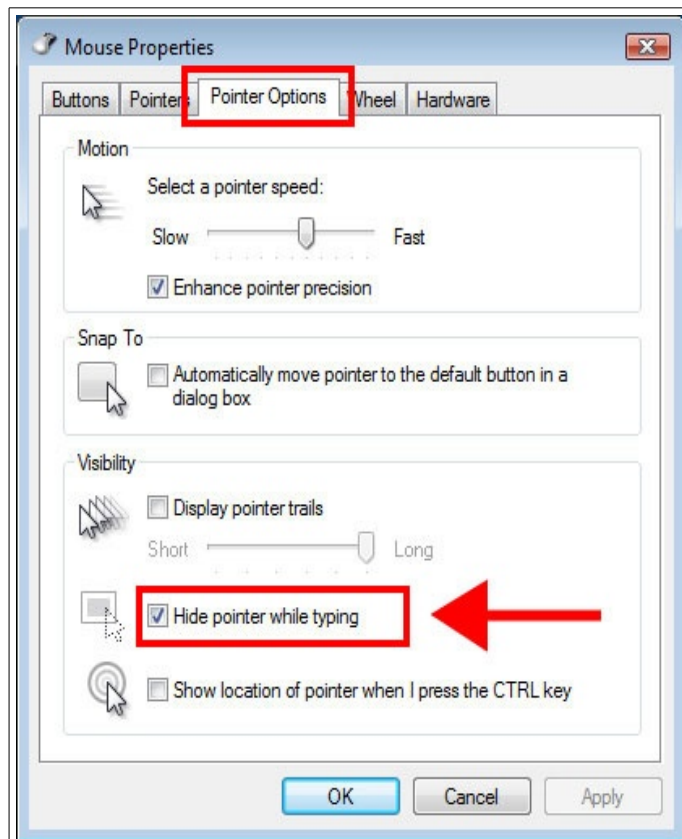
Mouse Properties

Buttons | Pointers | Pointer Options | Wheel | Hardware

Motion

Select a pointer speed:

Slow Fast

Enhance pointer precision

Snap To

Automatically move pointer to the default button in a dialog box

Visibility

Display pointer trails

Short Long

Hide pointer while typing

Show location of pointer when I press the CTRL key

OK Cancel Apply